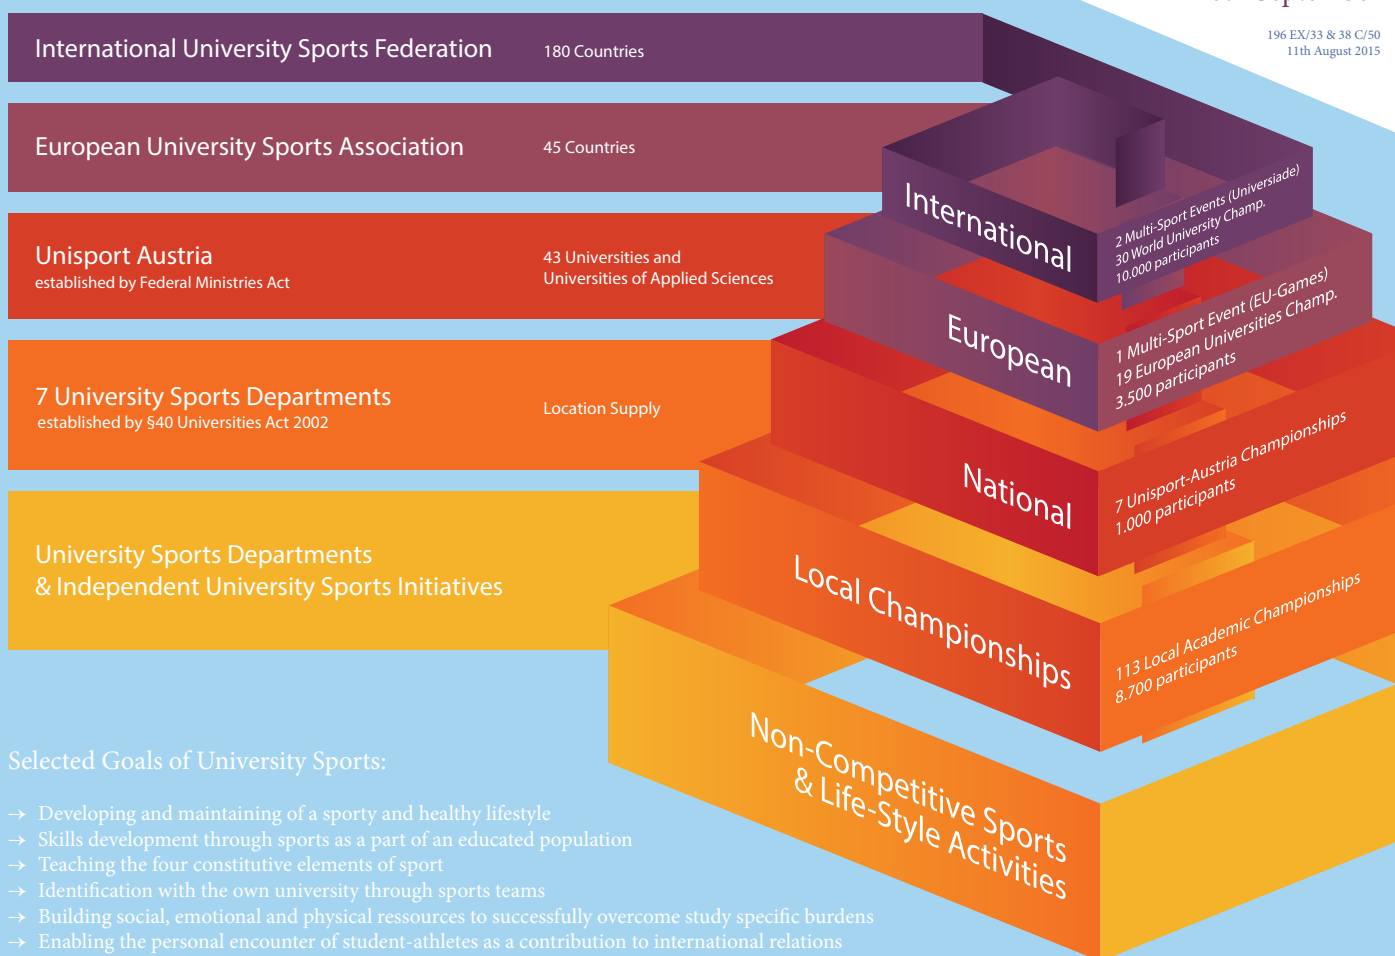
196 EX/33 & 38 C/50
11th August 2015

International University Sports Federation 180 Countries

European University Sports Association 45 Countries

Unisport Austria
established by Federal Ministries Act
43 Universities and Universities of Applied Sciences

7 University Sports Departments
established by §40 Universities Act 2002
Location Supply

University Sports Departments & Independent University Sports Initiatives

International
2 Multi-Sport Events (Universiade)
30 World University Champ.
10.000 participants

European
1 Multi-Sport Event (EU-Games)
19 European Universities Champ.
3.500 participants

National
7 Unisport-Austria Championships
1.000 participants

Local Championships
113 Local Academic Championships
8.700 participants

Non-Competitive Sports & Life-Style Activities

Selected Goals of University Sports:

→ Developing and maintaining of a sporty and healthy lifestyle
→ Skills development through sports as a part of an educated population
→ Teaching the four constitutive elements of sport
→ Identification with the own university through sports teams
→ Building social, emotional and physical ressources to successfully overcome study specific burdens
→ Enabling the personal encounter of student-athletes as a contribution to international relations